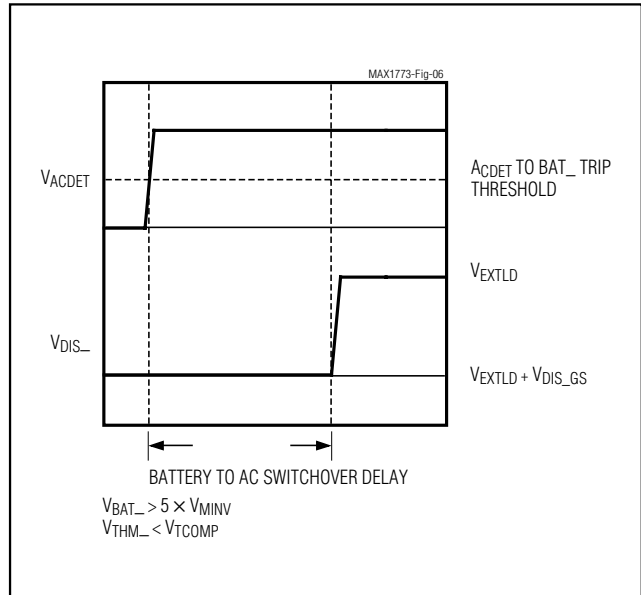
MAX1773-Fig-06

$V_{ACDET}$

$A_{CDET}$ TO BAT\_ TRIP THRESHOLD

$V_{EXTLD}$

$V_{DIS\_}$

$V_{EXTLD} + V_{DIS\_GS}$

BATTERY TO AC SWITCHOVER DELAY

$V_{BAT\_} > 5 \times V_{MINV}$
$V_{THM\_} < V_{TCOMP}$